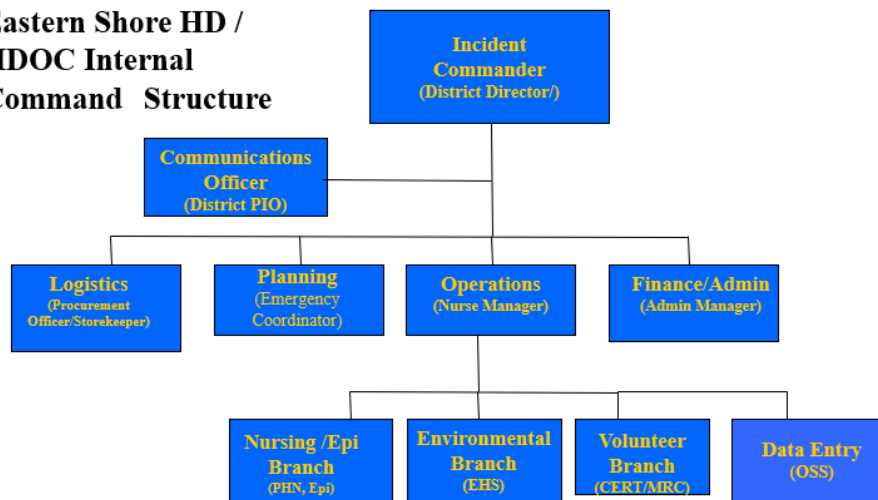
astern Shore HD /
IDOC Internal
Command Structure

Incident Commander
(District Director/)

Communications Officer
(District PIO)

Logistics
(Procurement Officer/Storekeeper)

Planning
(Emergency Coordinator)

Operations
(Nurse Manager)

Finance/Admin
(Admin Manager)

Nursing /Epi Branch
(PHN, Epi)

Environmental Branch
(EHS)

Volunteer Branch
(CERT/MRC)

Data Entry
(OSS)